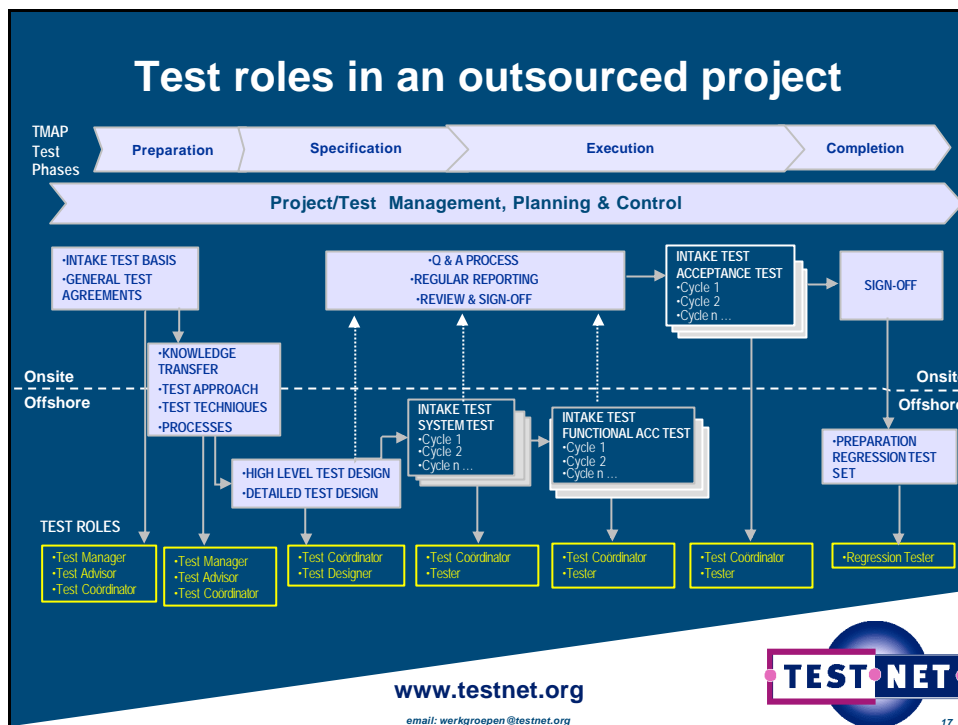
Test roles in an outsourced project

TMAP Test Phases

Preparation

Specification

Execution

Completion

Project/Test Management, Planning & Control

•INTAKE TEST BASIS
•GENERAL TEST AGREEMENTS

•Q & A PROCESS
•REGULAR REPORTING
•REVIEW & SIGN-OFF

INTAKE TEST
ACCEPTANCE TEST
•Cycle 1
•Cycle 2
•Cycle n …

SIGN-OFF

•KNOWLEDGE TRANSFER
•TEST APPROACH
•TEST TECHNIQUES
•PROCESSES

Onsite

Offshore

Onsite

Offshore

INTAKE TEST
SYSTEM TEST
•Cycle 1
•Cycle 2
•Cycle n …

INTAKE TEST
FUNCTIONAL ACC TEST
•Cycle 1
•Cycle 2
•Cycle n …

•PREPARATION REGRESSION TEST SET

•HIGH LEVEL TEST DESIGN
•DETAILED TEST DESIGN

TEST ROLES

•Test Manager
•Test Advisor
•Test Coördinator

•Test Manager
•Test Advisor
•Test Coördinator

•Test Coördinator
•Test Designer

•Test Coördinator
•Tester

•Test Coördinator
•Tester

•Test Coördinator
•Tester

•Regression Tester

www.testnet.org

email: werkgroepen@testnet.org

TEST NET

17